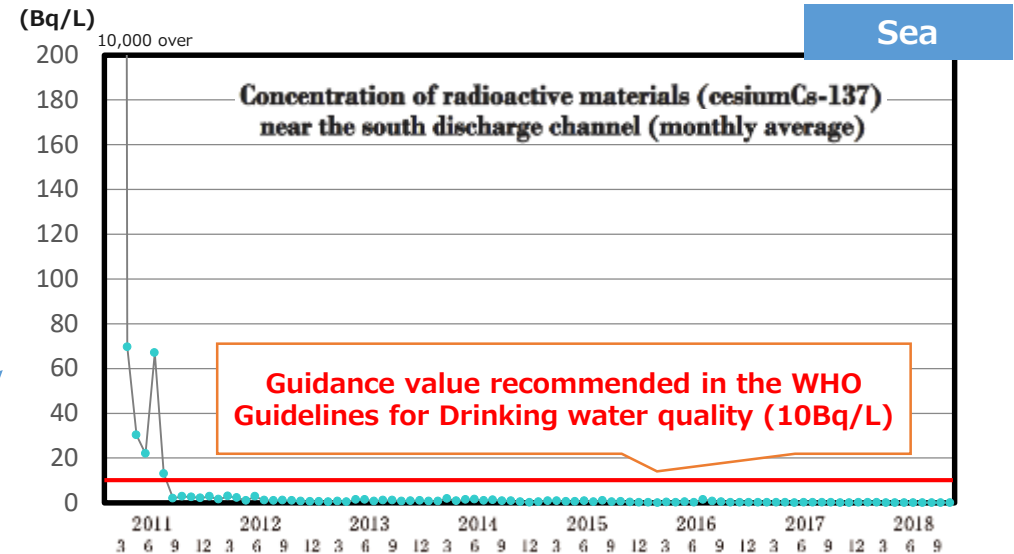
(Bq/L)

10,000 over

Sea

Concentration of radioactive materials (cesiumCs-137) near the south discharge channel (monthly average)

200
180
160
140
120
100
80
60
40
20
0

Guidance value recommended in the WHO Guidelines for Drinking water quality (10Bq/L)

2011 2012 2013 2014 2015 2016 2017 2018

3 6 9 12 3 6 9 12 3 6 9 12 3 6 9 12 3 6 9 12 3 6 9 12 3 6 9 12 3 6 9